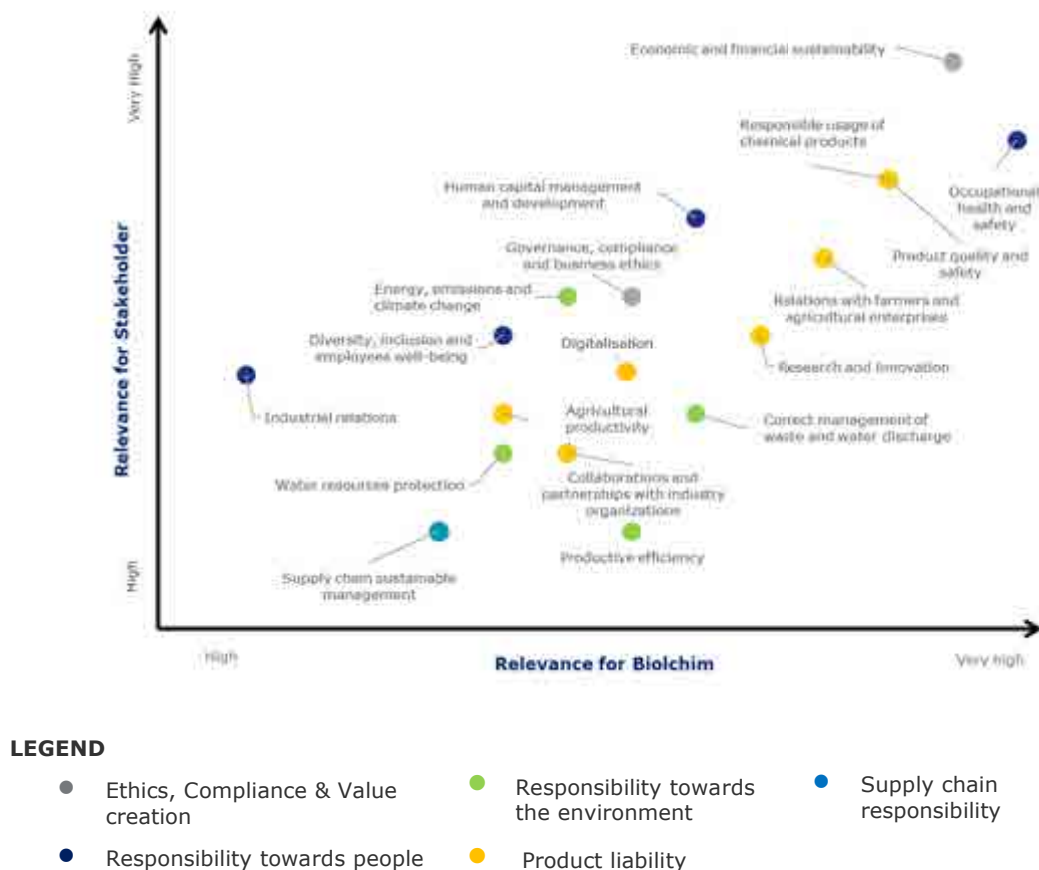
Very High

Relevance for Stakeholder

High

Economic and financial sustainability

Responsible usage of chemical products

Occupational health and safety

Human capital management and development

Governance, compliance and business ethics

Product quality and safety

Energy, emissions and climate change

Relations with farmers and agricultural enterprises

Diversity, inclusion and employees well-being

Digitalisation

Research and innovation

Industrial relations

Agricultural productivity

Correct management of waste and water discharge

Water resources protection

Collaborations and partnerships with industry organizations

Productive efficiency

Supply chain sustainable management

High

Relevance for Biolchim

Very high

LEGEND

Ethics, Compliance & Value creation

Responsibility towards the environment

Supply chain responsibility

Responsibility towards people

Product liability